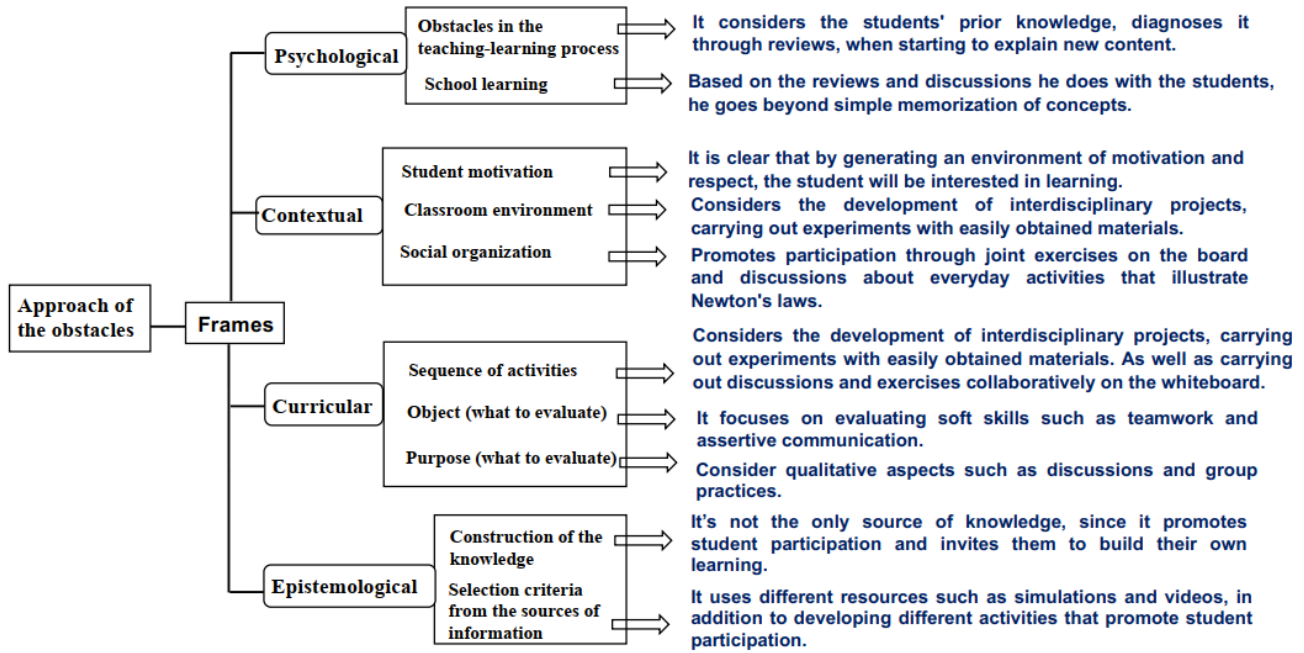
Approach of the obstacles

Frames

Psychological

Obstacles in the teaching-learning process

It considers the students' prior knowledge, diagnoses it through reviews, when starting to explain new content.

School learning

Based on the reviews and discussions he does with the students, he goes beyond simple memorization of concepts.

Contextual

Student motivation

It is clear that by generating an environment of motivation and respect, the student will be interested in learning.

Classroom environment

Considers the development of interdisciplinary projects, carrying out experiments with easily obtained materials.

Social organization

Promotes participation through joint exercises on the board and discussions about everyday activities that illustrate Newton's laws.

Curricular

Sequence of activities

Considers the development of interdisciplinary projects, carrying out experiments with easily obtained materials. As well as carrying out discussions and exercises collaboratively on the whiteboard.

Object (what to evaluate)

It focuses on evaluating soft skills such as teamwork and assertive communication.

Purpose (what to evaluate)

Consider qualitative aspects such as discussions and group practices.

Epistemological

Construction of the knowledge

It's not the only source of knowledge, since it promotes student participation and invites them to build their own learning.

Selection criteria from the sources of information

It uses different resources such as simulations and videos, in addition to developing different activities that promote student participation.